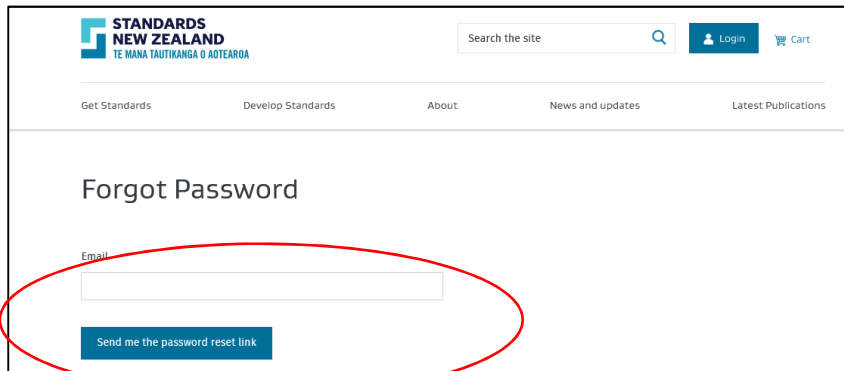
STANDARDS
NEW ZEALAND
TE MANA TAUTIKANGA O AOTEAROA

Search the site

Login

Cart

Get Standards

Develop Standards

About

News and updates

Latest Publications

Forgot Password

Email

Send me the password reset link